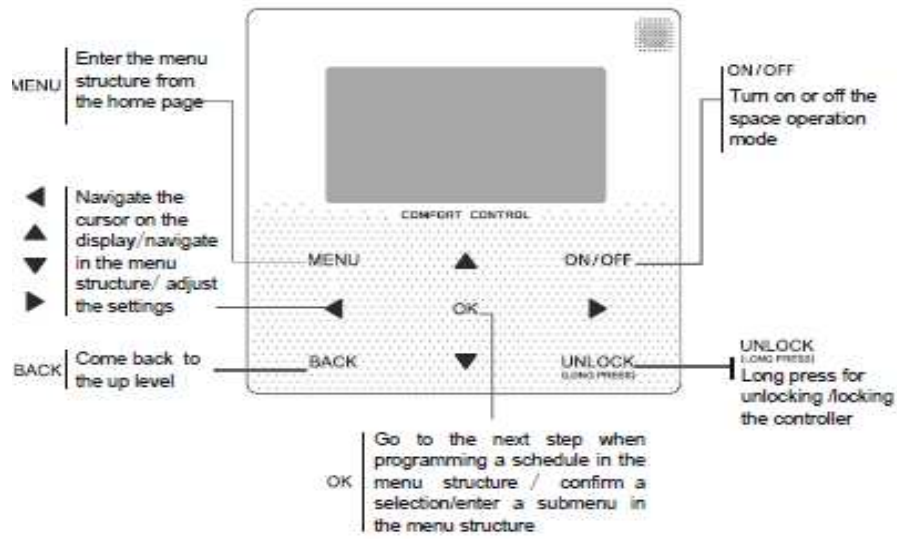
MENU Enter the menu structure from the home page

ON/OFF Turn on or off the space operation mode

◀ ▲ ▼ ▶ Navigate the cursor on the display/navigate in the menu structure/ adjust the settings

COMFORT CONTROL

MENU ▲ ON/OFF

◀ OK ▶

BACK ▼ UNLOCK (LONG PRESS)

BACK Come back to the up level

UNLOCK (LONG PRESS) Long press for unlocking /locking the controller

OK Go to the next step when programming a schedule in the menu structure / confirm a selection/enter a submenu in the menu structure